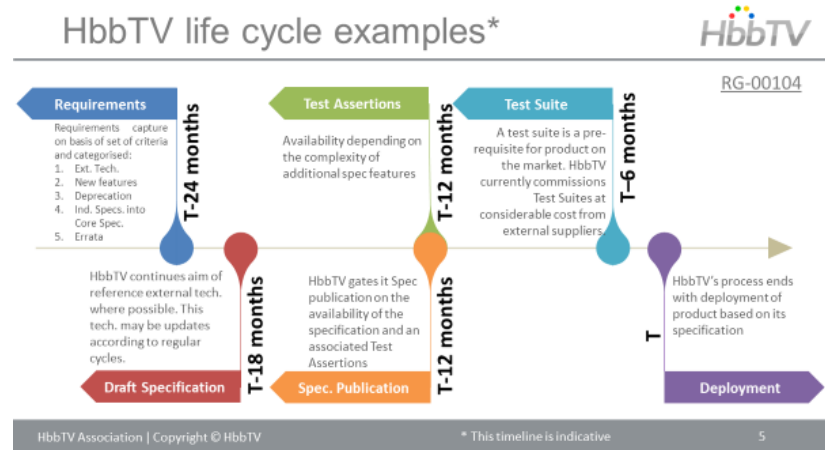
HbbTV life cycle examples*

HbbTV

RG-00104

Requirements

T-24 months

Requirements capture on basis of set of criteria and categorised:
1. Ext. Tech.
2. New features
3. Deprecation
4. Ind. Specs. into Core Spec.
5. Errata

Test Assertions

Availability depending on the complexity of additional spec features

T-12 months

Test Suite

A test suite is a prerequisite for product on the market. HbbTV currently commissions Test Suites at considerable cost from external suppliers

T–6 months

HbbTV continues aim of reference external tech. where possible. This tech. may be updates according to regular cycles.

T-18 months

Draft Specification

HbbTV gates it Spec publication on the availability of the specification and an associated Test Assertions

T-12 months

Spec. Publication

HbbTV's process ends with deployment of product based on its specification

T

Deployment

HbbTV Association | Copyright © HbbTV

* This timeline is indicative

5